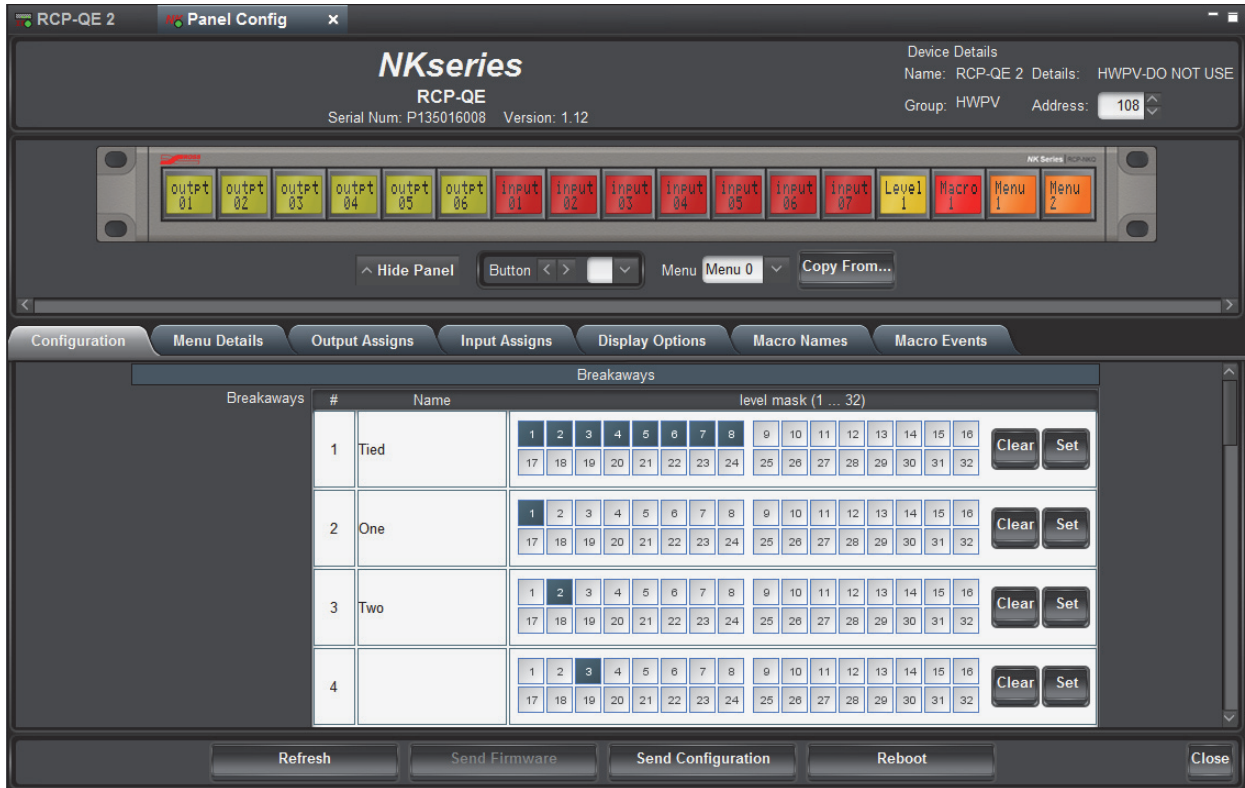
RCP-QE 2 Panel Config ×

NKseries
RCP-QE
Serial Num: P135016008 Version: 1.12

Device Details
Name: RCP-QE 2 Details: HWPV-DO NOT USE
Group: HWPV Address: 108

NK Series RCP-NKQ

outpt 01 outpt 02 outpt 03 outpt 04 outpt 05 outpt 06 input 01 input 02 input 03 input 04 input 05 input 06 input 07 Level 1 Macro 1 Menu 1 Menu 2

^ Hide Panel Button < > Menu Menu 0 Copy From...

Configuration Menu Details Output Assigns Input Assigns Display Options Macro Names Macro Events

Breakaways

Breakaways

| # | Name | level mask (1 ... 32) |
|---|---|---|
| 1 | Tied | 1 2 3 4 5 6 7 8 9 10 11 12 13 14 15 16 17 18 19 20 21 22 23 24 25 26 27 28 29 30 31 32 Clear Set |
| 2 | One | 1 2 3 4 5 6 7 8 9 10 11 12 13 14 15 16 17 18 19 20 21 22 23 24 25 26 27 28 29 30 31 32 Clear Set |
| 3 | Two | 1 2 3 4 5 6 7 8 9 10 11 12 13 14 15 16 17 18 19 20 21 22 23 24 25 26 27 28 29 30 31 32 Clear Set |
| 4 | | 1 2 3 4 5 6 7 8 9 10 11 12 13 14 15 16 17 18 19 20 21 22 23 24 25 26 27 28 29 30 31 32 Clear Set |

Refresh Send Firmware Send Configuration Reboot Close